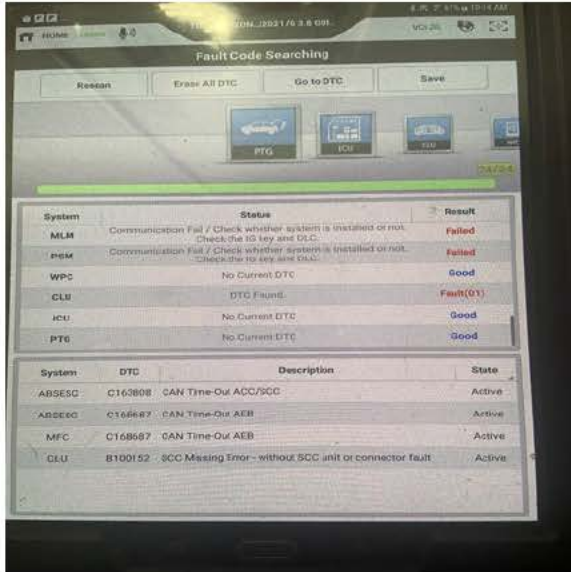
HOME

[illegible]DON..2021/5 3.8 GDI..

VCI-20

Fault Code Searching

Rescan

Erase All DTC

Go to DTC

Save

PTG

ICU

ICU

24/24

| System | Status | Result |
|---|---|---|
| MLM | Communication Fail / Check whether system is installed or not. Check the IG key and DLC. | Failed |
| PCM | Communication Fail / Check whether system is installed or not. Check the IG key and DLC. | Failed |
| WPC | No Current DTC | Good |
| CLU | DTC Found. | Fault(01) |
| ICU | No Current DTC | Good |
| PTG | No Current DTC | Good |

| System | DTC | Description | State |
|---|---|---|---|
| ABSESC | C163808 | CAN Time-Out ACC/SCC | Active |
| ABSESC | C168687 | CAN Time-Out AEB | Active |
| MFC | C168687 | CAN Time-Out AEB | Active |
| CLU | B100152 | SCC Missing Error - without SCC unit or connector fault | Active |